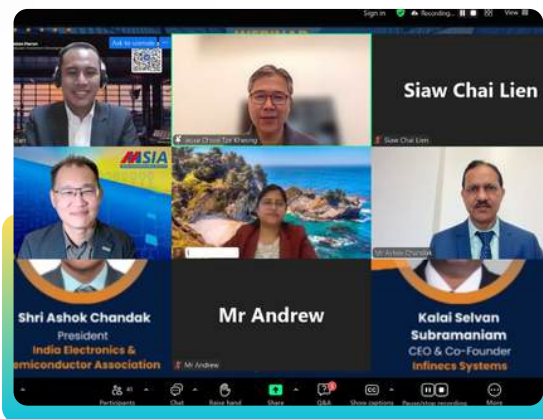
Sign in
Recording...
View

Ask to unmute

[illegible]

Jesse Choon Tze Kheong

Siaw Chai Lien

Siaw Chai Lien

MSIA

Mr Ashok Chandak

Shri Ashok Chandak
President
India Electronics & Semiconductor Association

Mr Andrew

Mr Andrew

Kalai Selvan Subramaniam
CEO & Co-Founder
Infinecs Systems

Participants
Chat
Raise hand
Share
Q&A
Show captions
Pause/stop recording
More